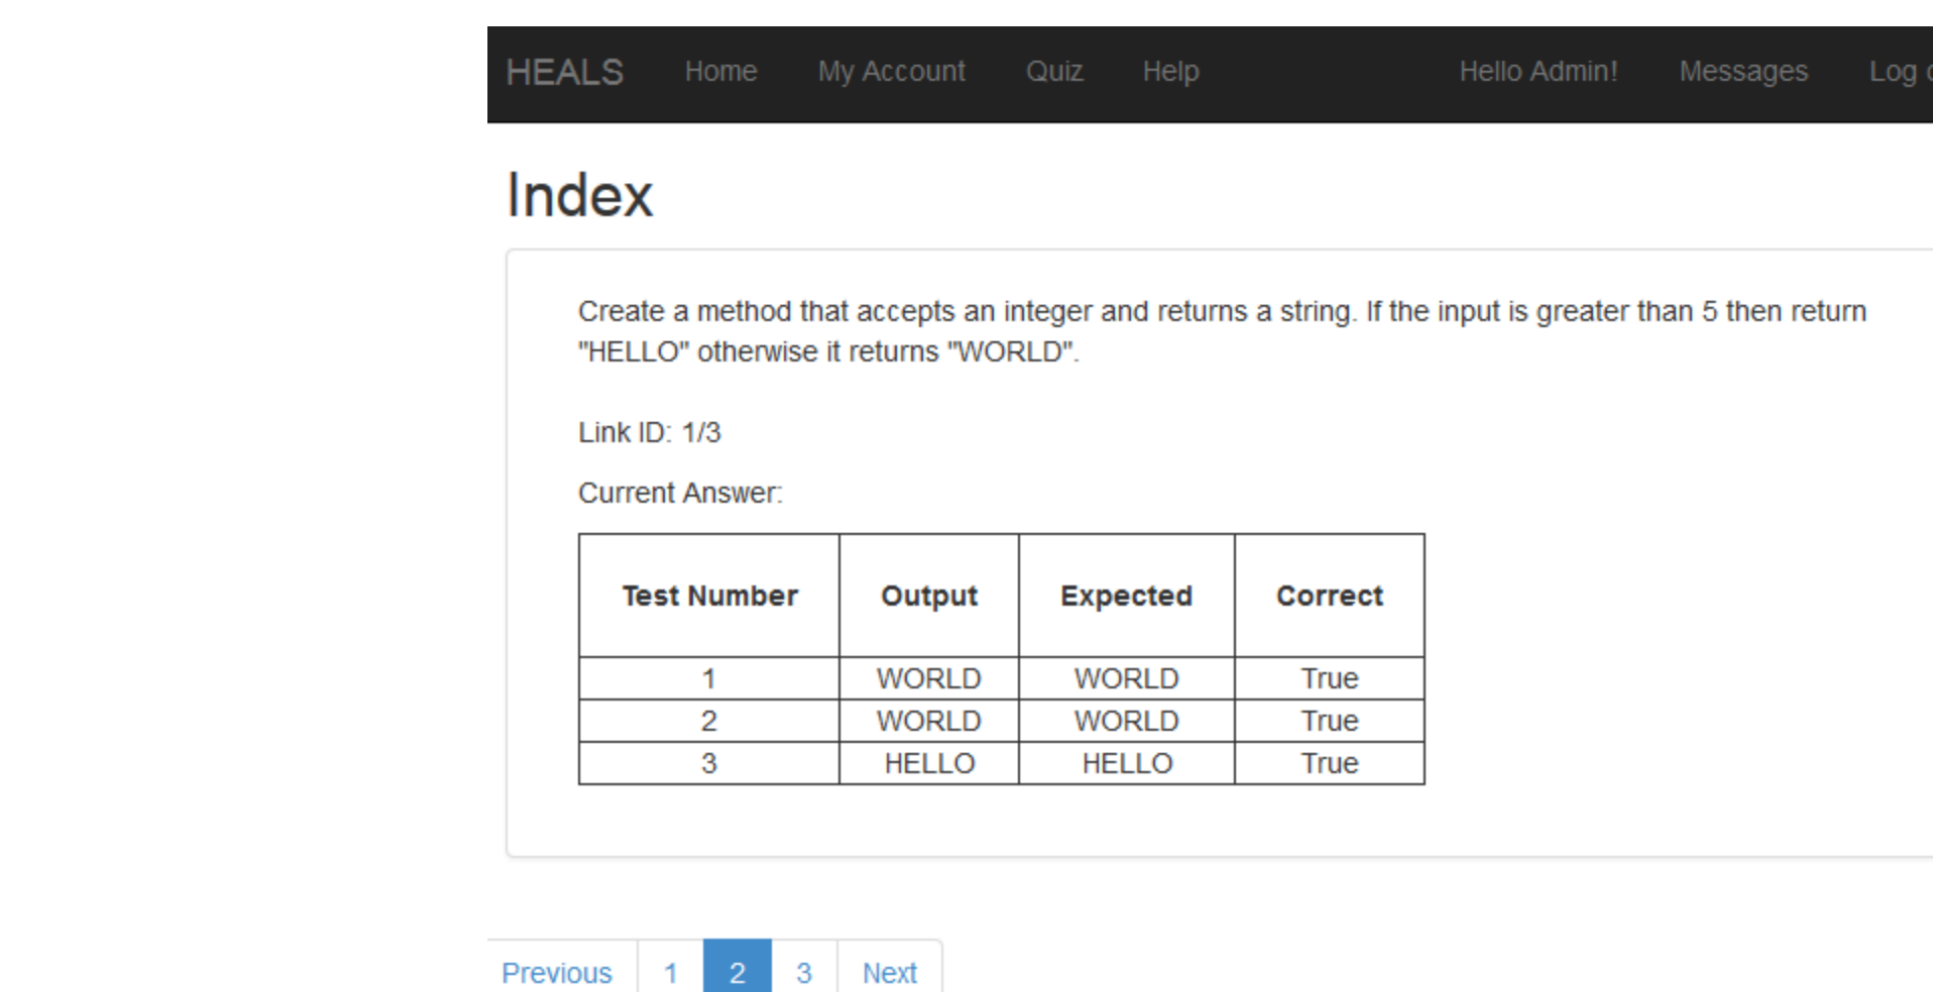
HEALS Home My Account Quiz Help Hello Admin! Messages Log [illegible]

Index

Create a method that accepts an integer and returns a string. If the input is greater than 5 then return "HELLO" otherwise it returns "WORLD".

Link ID: 1/3

Current Answer:

| Test Number | Output | Expected | Correct |
|---|---|---|---|
| 1 | WORLD | WORLD | True |
| 2 | WORLD | WORLD | True |
| 3 | HELLO | HELLO | True |

Previous 1 2 3 Next